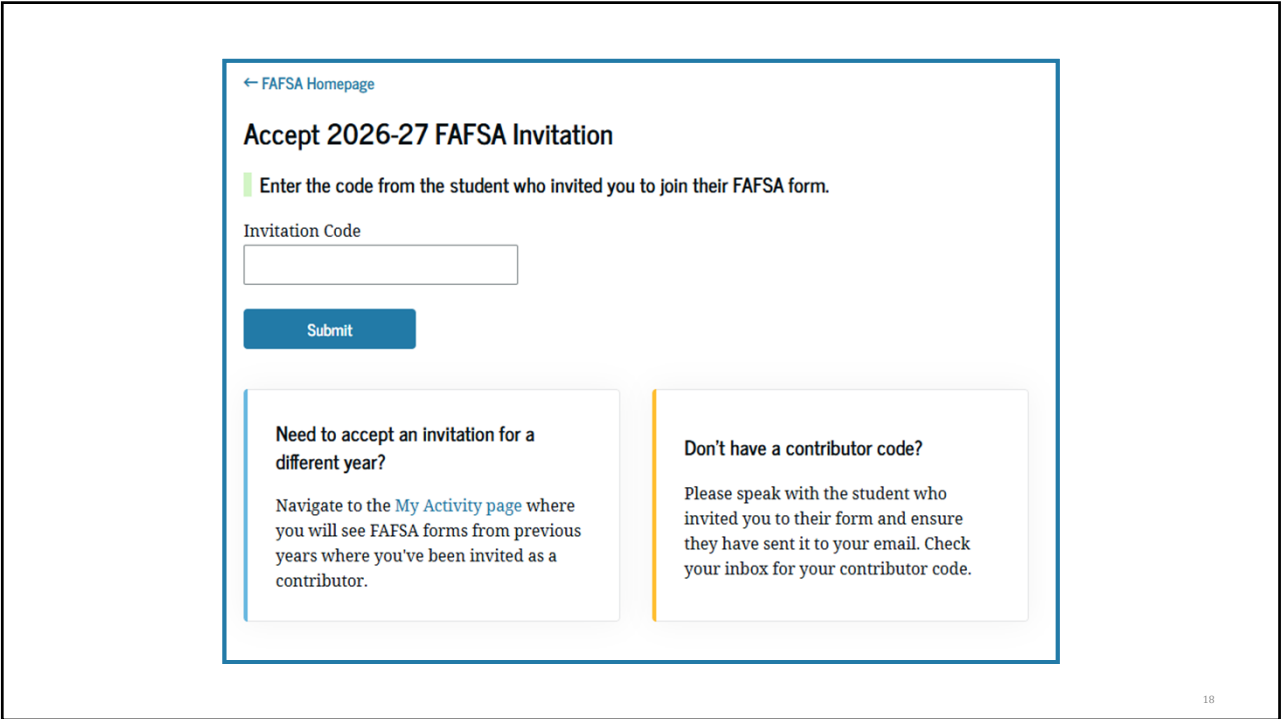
← FAFSA Homepage

Accept 2026-27 FAFSA Invitation

Enter the code from the student who invited you to join their FAFSA form.

Invitation Code

Submit

Need to accept an invitation for a different year?

Navigate to the My Activity page where you will see FAFSA forms from previous years where you've been invited as a contributor.

Don't have a contributor code?

Please speak with the student who invited you to their form and ensure they have sent it to your email. Check your inbox for your contributor code.

18